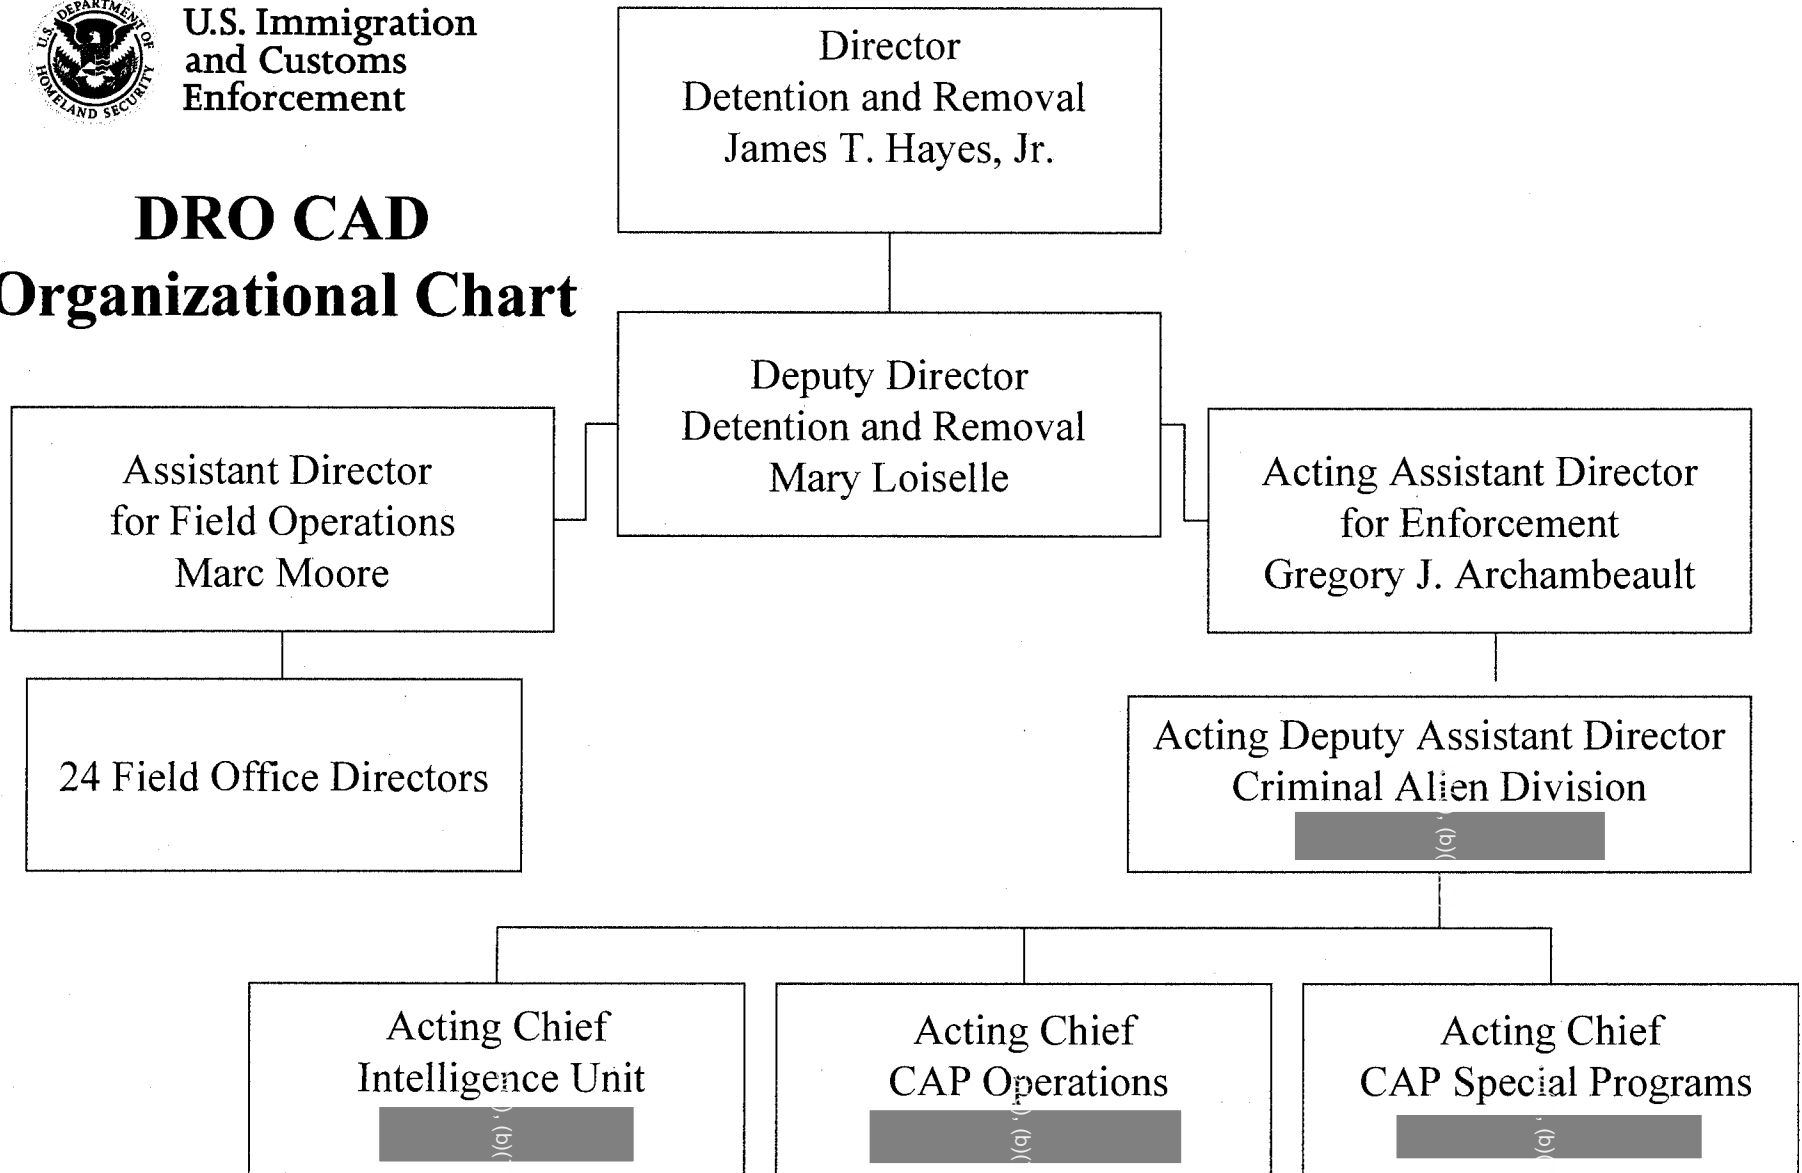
U.S. DEPARTMENT OF HOMELAND SECURITY

U.S. Immigration and Customs Enforcement

DRO CAD
Organizational Chart

Director
Detention and Removal
James T. Hayes, Jr.

Deputy Director
Detention and Removal
Mary Loiselle

Assistant Director
for Field Operations
Marc Moore

Acting Assistant Director
for Enforcement
Gregory J. Archambeault

24 Field Office Directors

Acting Deputy Assistant Director
Criminal Alien Division
)(b) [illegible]

Acting Chief
Intelligence Unit
)(b) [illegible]

Acting Chief
CAP Operations
)(b) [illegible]

Acting Chief
CAP Special Programs
)(b) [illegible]